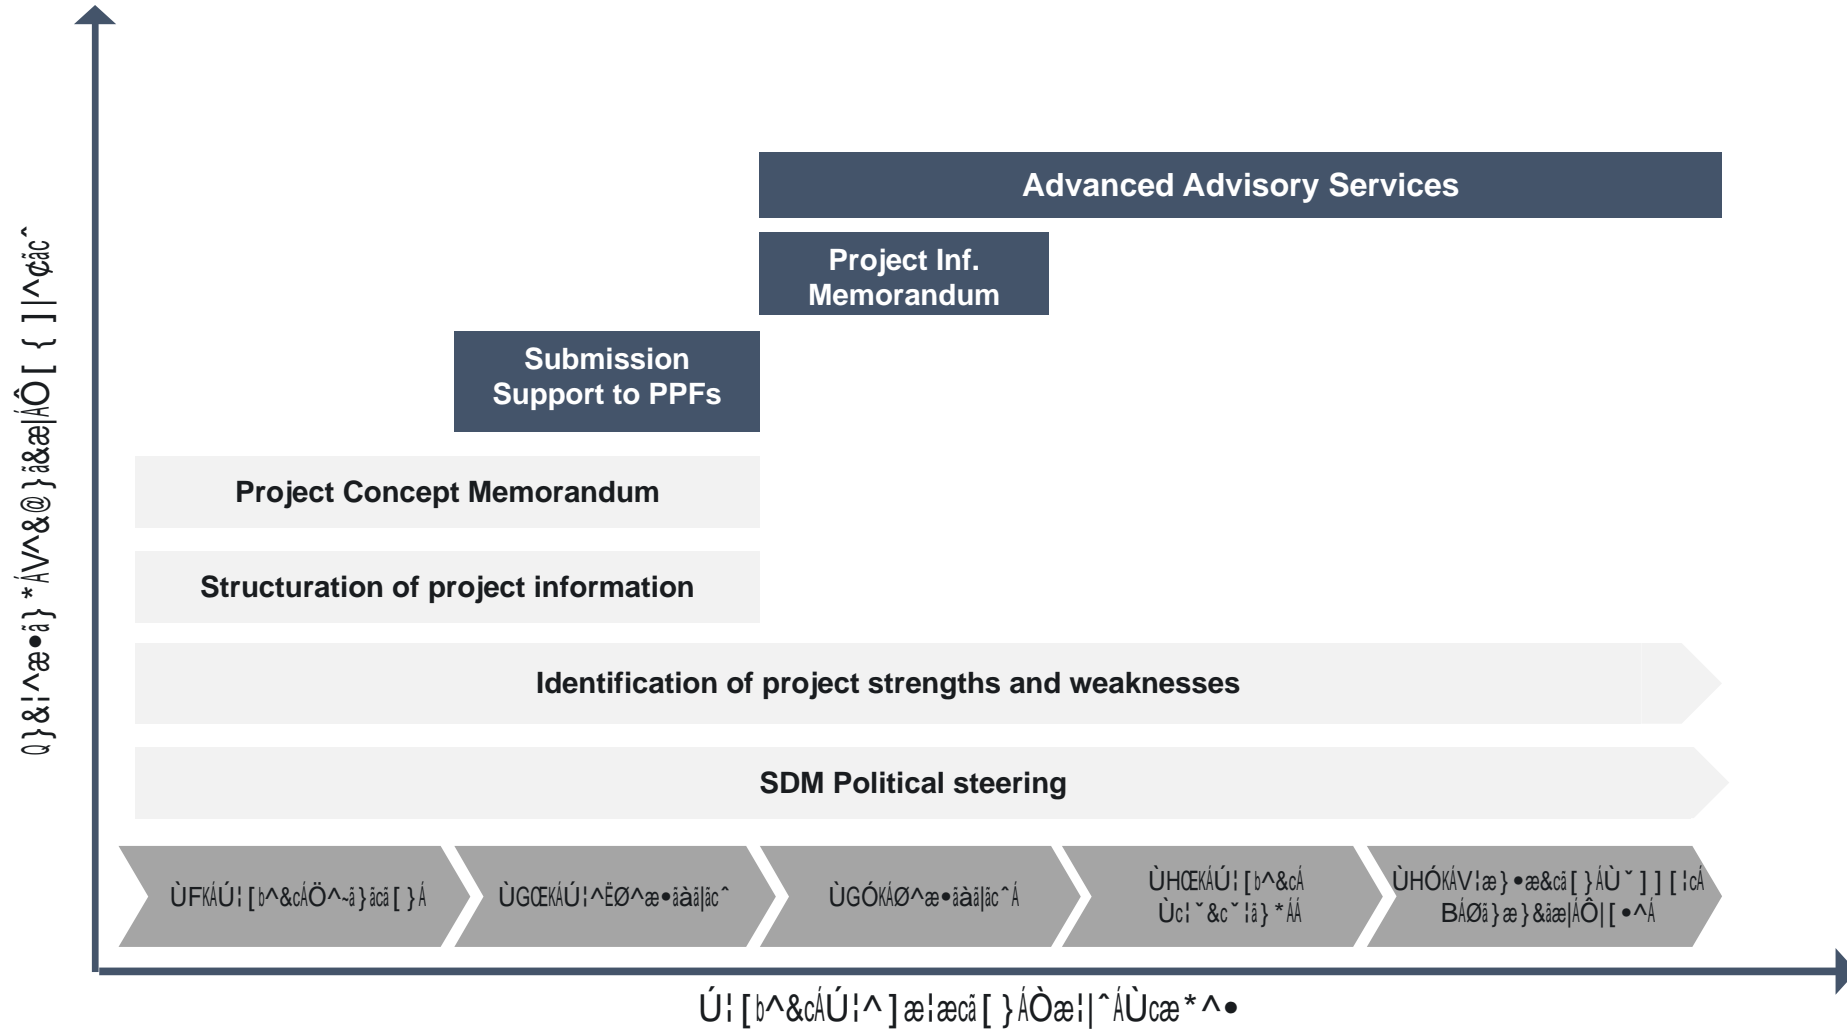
Advanced Advisory Services

Project Inf. Memorandum

Submission Support to PPFs

Project Concept Memorandum

Structuration of project information

Identification of project strengths and weaknesses

SDM Political steering

ÙFKÁÚ¦[b^&cÁÖ^-ã}ãcã[}Á

ÙGŒKÁÚ¦^ËØ^æ•ãàãlãc^

ÙGÓKÁØ^æ•ãàãlãc^Á

ÙHŒKÁÚ¦[b^&cÁ Ùcl˘&c˘¦ã}*ÁÁ

ÙHÓKÁV¦æ}•æ&cã[}ÁÙ˘]][¦cÁ BÁØã}æ}&ãæ|ÁÔ|[•^Á

Ú¦[b^&cÁÚ¦^]æ¦æcã[}ÁÒæ¦|^ÁÙcæ*^•

Q}&¦^æ•ã}*ÁV^&@}ã&æ|ÁÔ[{]|^¢ãc^